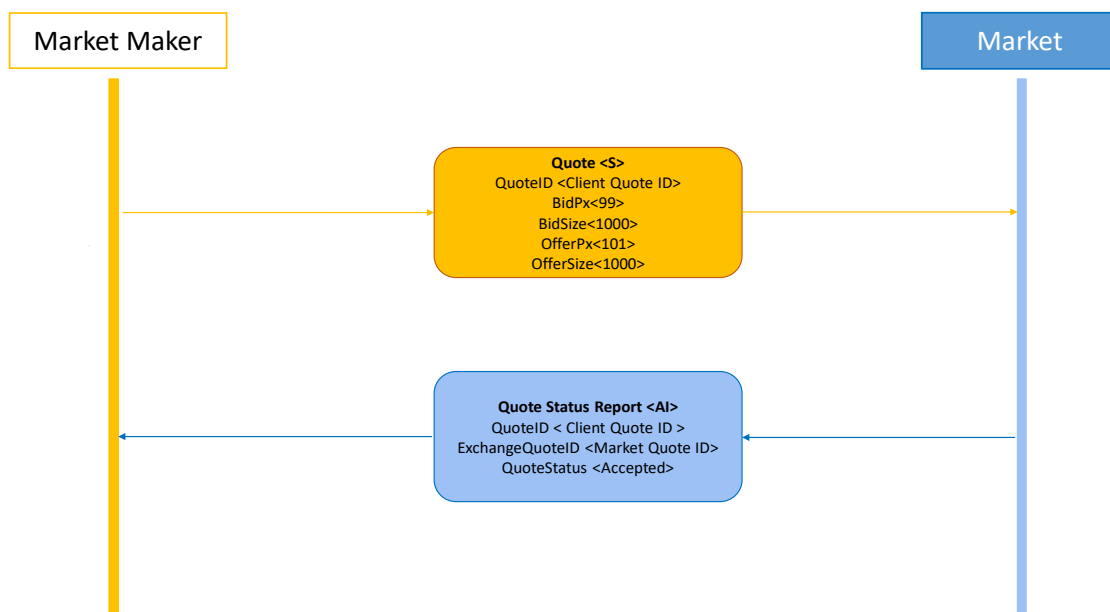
Market Maker

Market

**Quote <S>**
QuoteID <Client Quote ID>
BidPx<99>
BidSize<1000>
OfferPx<101>
OfferSize<1000>

**Quote Status Report <AI>**
QuoteID < Client Quote ID >
ExchangeQuoteID <Market Quote ID>
QuoteStatus <Accepted>